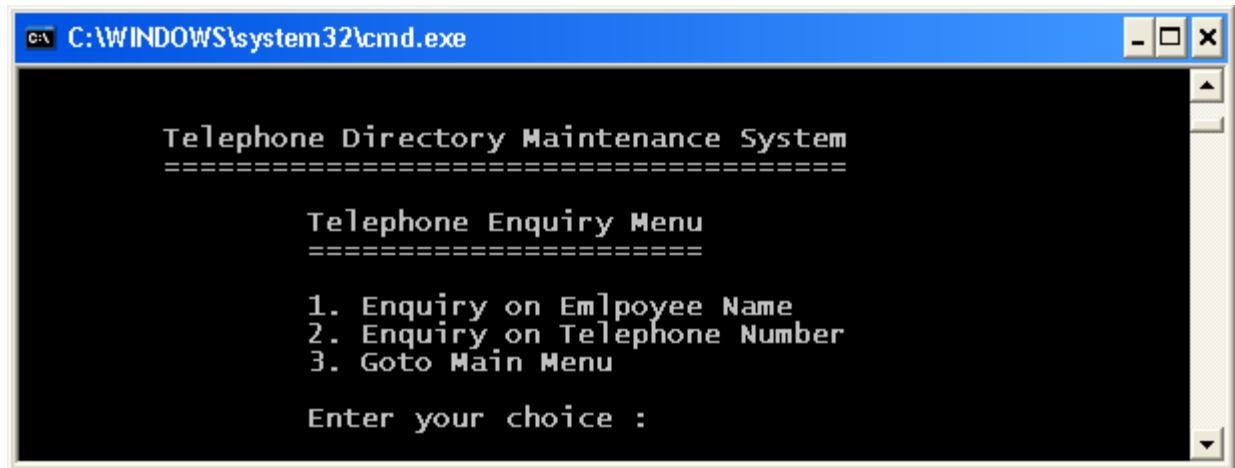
C:\WINDOWS\system32\cmd.exe

Telephone Directory Maintenance System
======================================

Telephone Enquiry Menu
======================

1. Enquiry on Emlpoyee Name
2. Enquiry on Telephone Number
3. Goto Main Menu

Enter your choice :